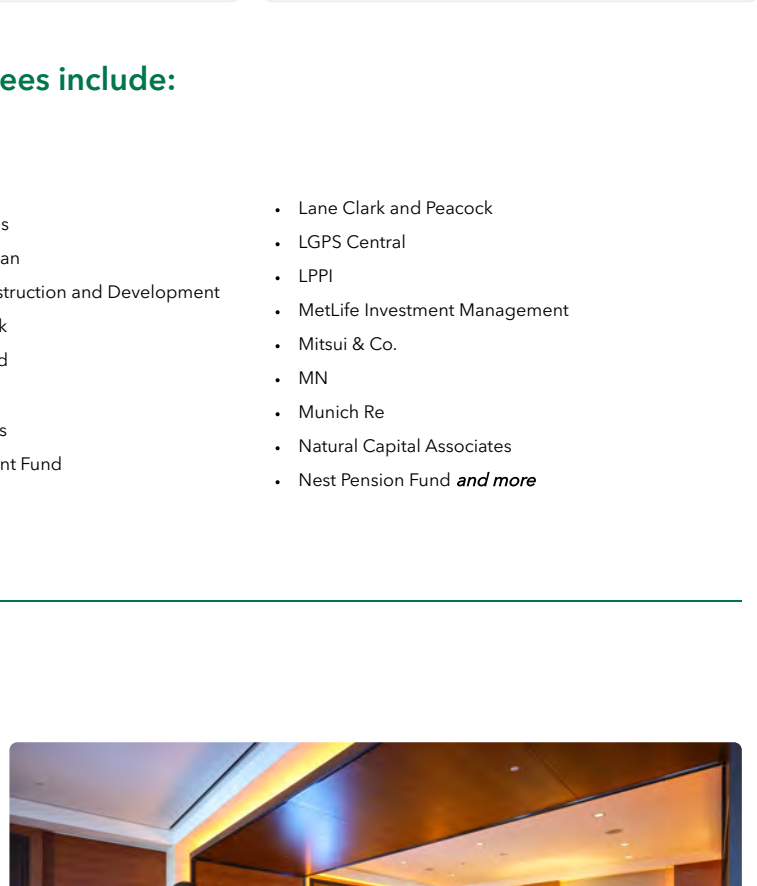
ees include:

s
an
struction and Development
k
d

s
nt Fund

- Lane Clark and Peacock
- LGPS Central
- LPPI
- MetLife Investment Management
- Mitsui & Co.
- MN
- Munich Re
- Natural Capital Associates
- Nest Pension Fund *and more*